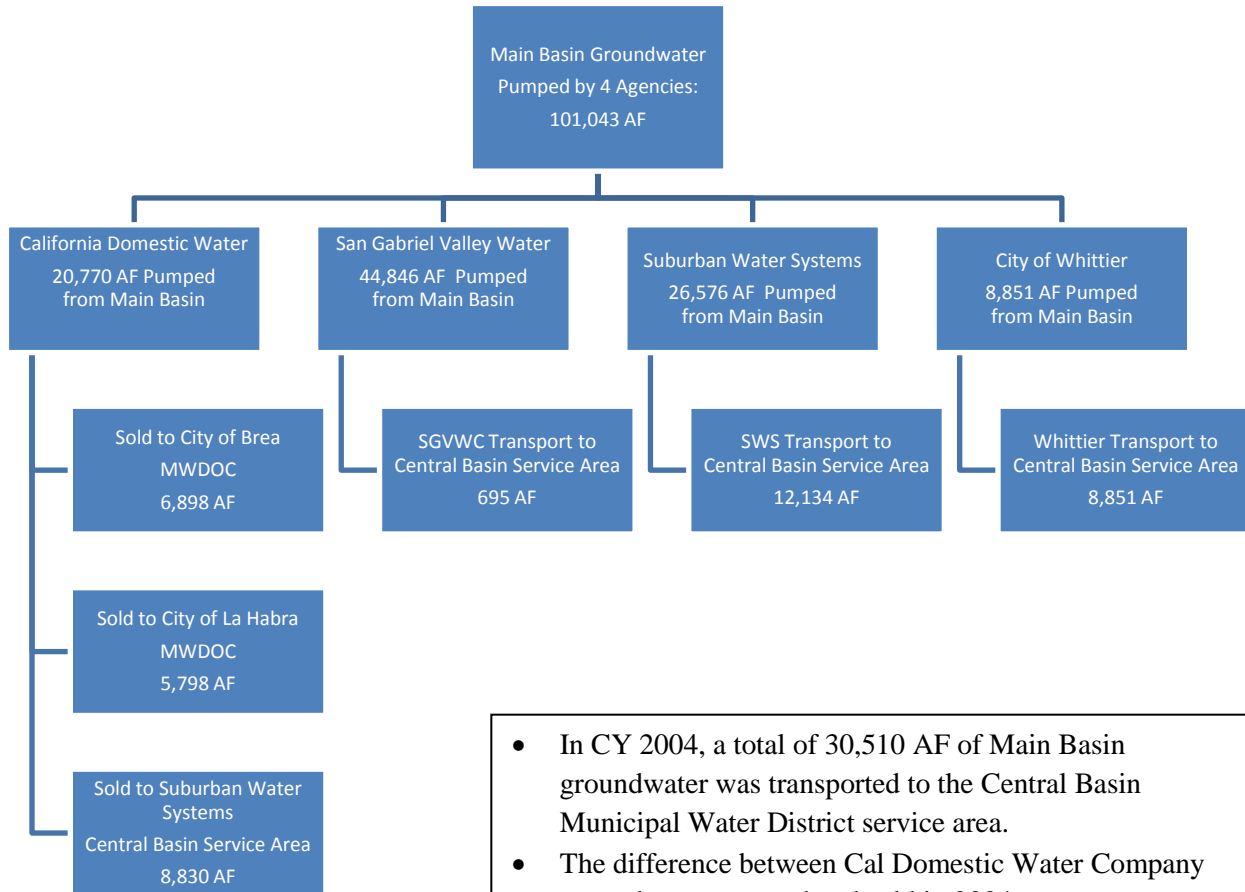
Main Basin Groundwater Pumped by 4 Agencies: 101,043 AF

California Domestic Water
20,770 AF Pumped from Main Basin

San Gabriel Valley Water
44,846 AF Pumped from Main Basin

Suburban Water Systems
26,576 AF Pumped from Main Basin

City of Whittier
8,851 AF Pumped from Main Basin

Sold to City of Brea
MWDOC
6,898 AF

SGVWC Transport to Central Basin Service Area
695 AF

SWS Transport to Central Basin Service Area
12,134 AF

Whittier Transport to Central Basin Service Area
8,851 AF

Sold to City of La Habra
MWDOC
5,798 AF

Sold to Suburban Water Systems
Central Basin Service Area
8,830 AF

• In CY 2004, a total of 30,510 AF of Main Basin groundwater was transported to the Central Basin Municipal Water District service area.
• The difference between Cal Domestic Water Company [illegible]